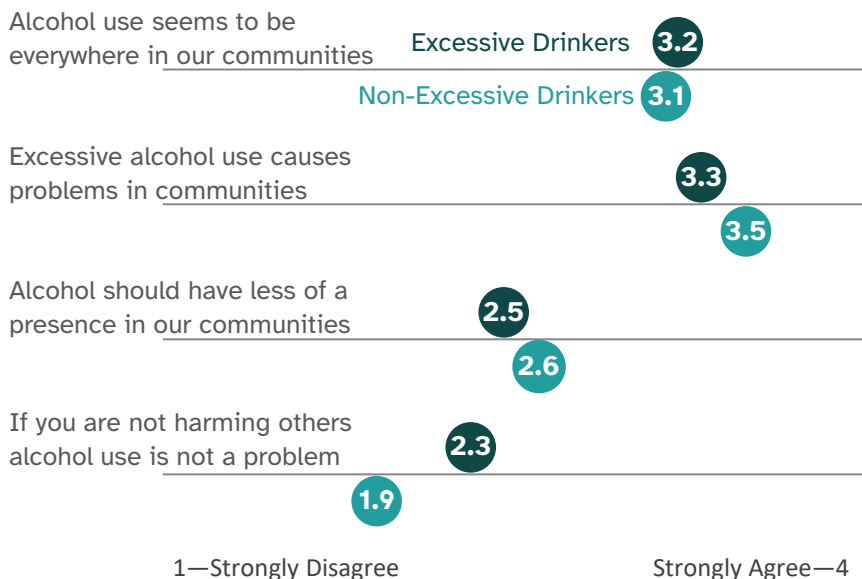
Alcohol use seems to be everywhere in our communities

Excessive Drinkers 3.2

Non-Excessive Drinkers 3.1

Excessive alcohol use causes problems in communities

3.3

3.5

Alcohol should have less of a presence in our communities

2.5

2.6

If you are not harming others alcohol use is not a problem

2.3

1.9

1—Strongly Disagree

Strongly Agree—4